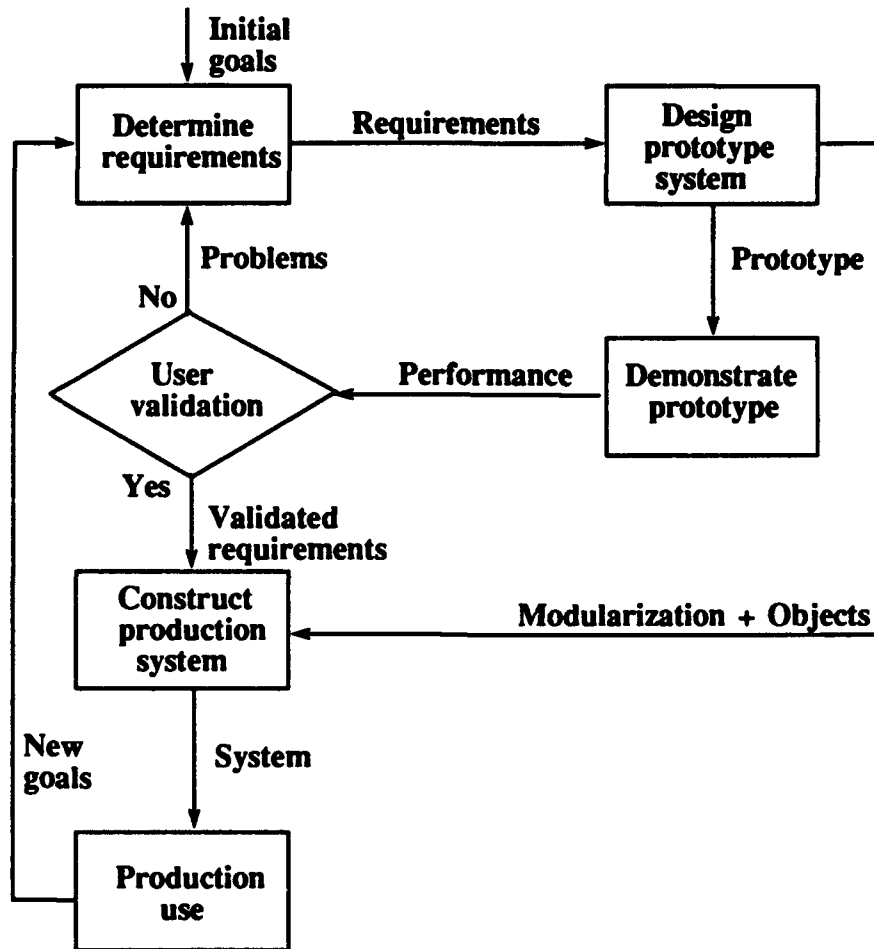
Initial goals

Determine requirements

Requirements

Design prototype system

Problems

No

Prototype

User validation

Performance

Demonstrate prototype

Yes

Validated requirements

Construct production system

Modularization + Objects

New goals

System

Production use